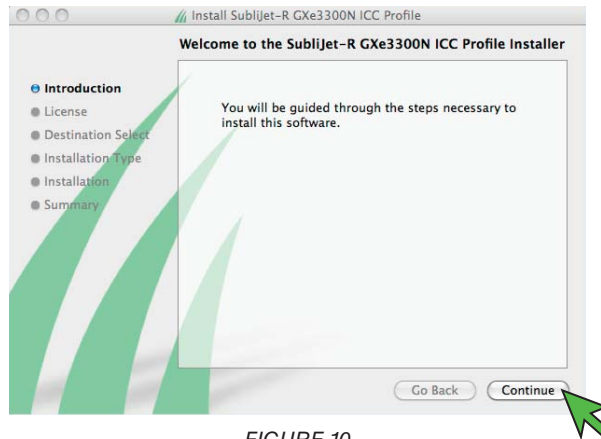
Install SubliJet-R GXe3300N ICC Profile

Welcome to the SubliJet-R GXe3300N ICC Profile Installer

Introduction
License
Destination Select
Installation Type
Installation
Summary

You will be guided through the steps necessary to install this software.

Go Back
Continue

FIGURE 10